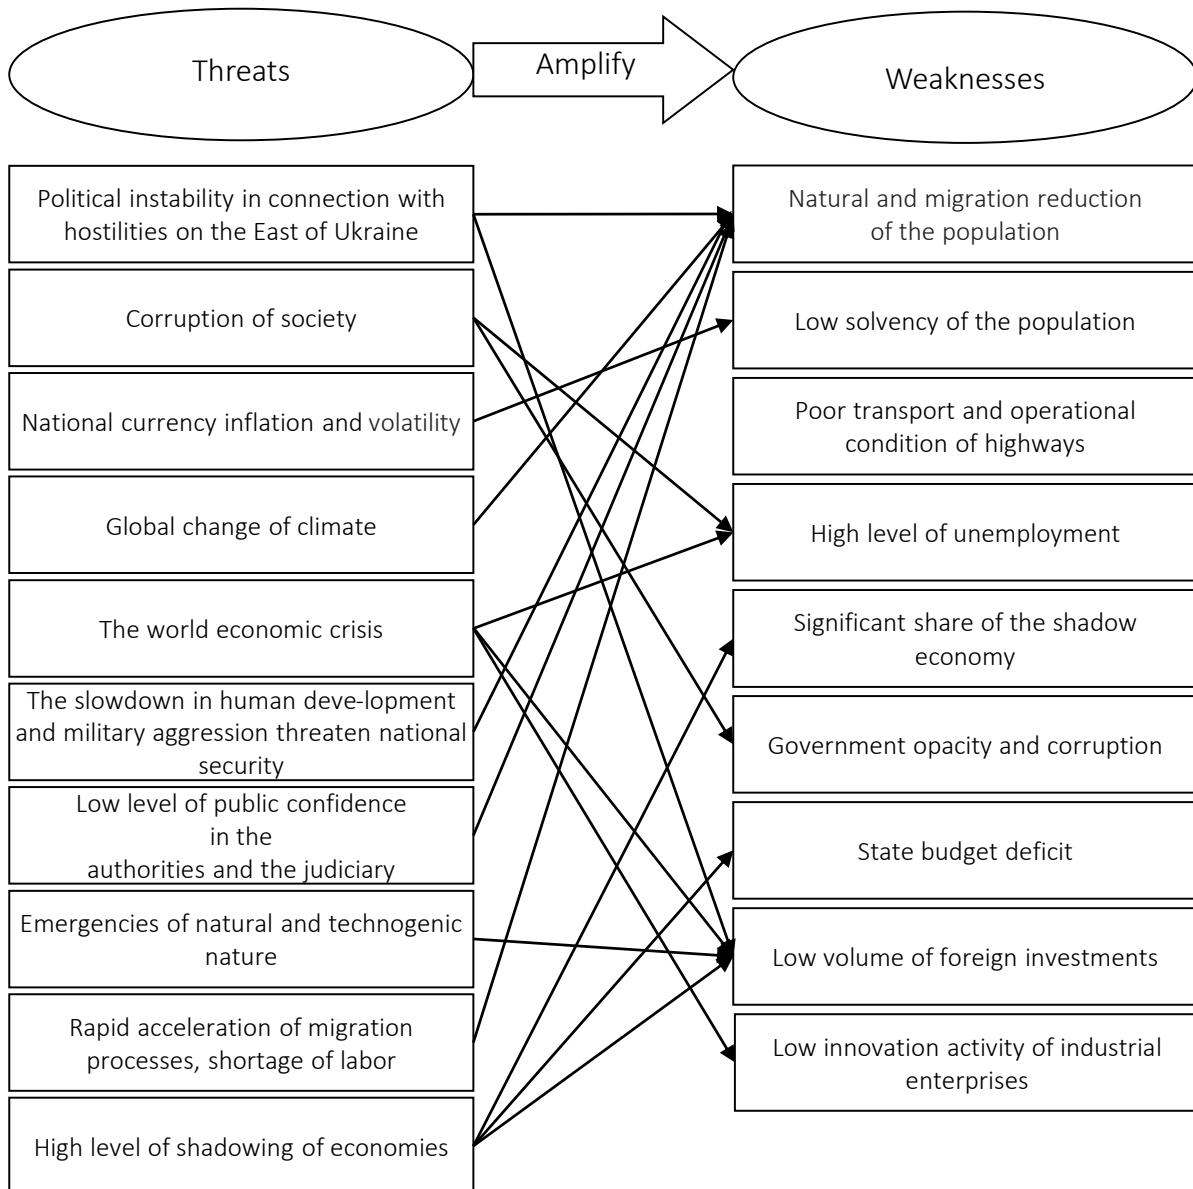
Threats

Amplify

Weaknesses

Political instability in connection with hostilities on the East of Ukraine

Corruption of society

National currency inflation and volatility

Global change of climate

The world economic crisis

The slowdown in human deve-lopment and military aggression threaten national security

Low level of public confidence in the authorities and the judiciary

Emergencies of natural and technogenic nature

Rapid acceleration of migration processes, shortage of labor

High level of shadowing of economies

Natural and migration reduction of the population

Low solvency of the population

Poor transport and operational condition of highways

High level of unemployment

Significant share of the shadow economy

Government opacity and corruption

State budget deficit

Low volume of foreign investments

Low innovation activity of industrial enterprises